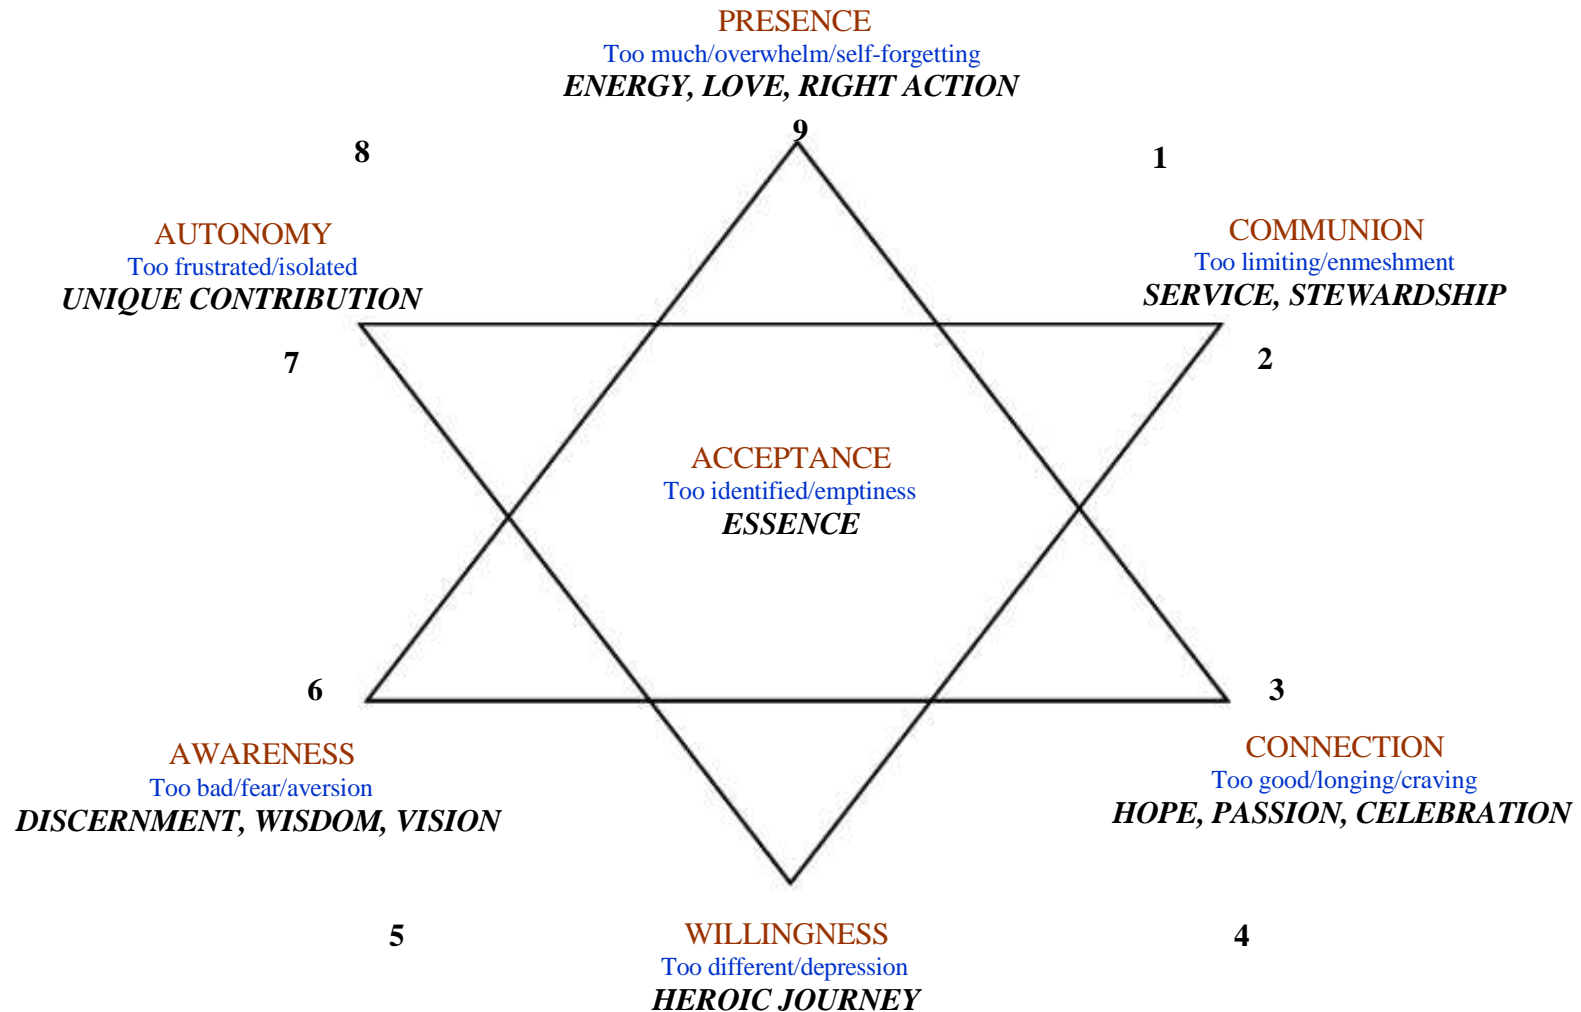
PRESENCE
Too much/overwhelm/self-forgetting
ENERGY, LOVE, RIGHT ACTION

9

8

1

AUTONOMY
Too frustrated/isolated
UNIQUE CONTRIBUTION

COMMUNION
Too limiting/enmeshment
SERVICE, STEWARDSHIP

7

2

ACCEPTANCE
Too identified/emptiness
ESSENCE

6

3

AWARENESS
Too bad/fear/aversion
DISCERNMENT, WISDOM, VISION

CONNECTION
Too good/longing/craving
HOPE, PASSION, CELEBRATION

5

4

WILLINGNESS
Too different/depression
HEROIC JOURNEY